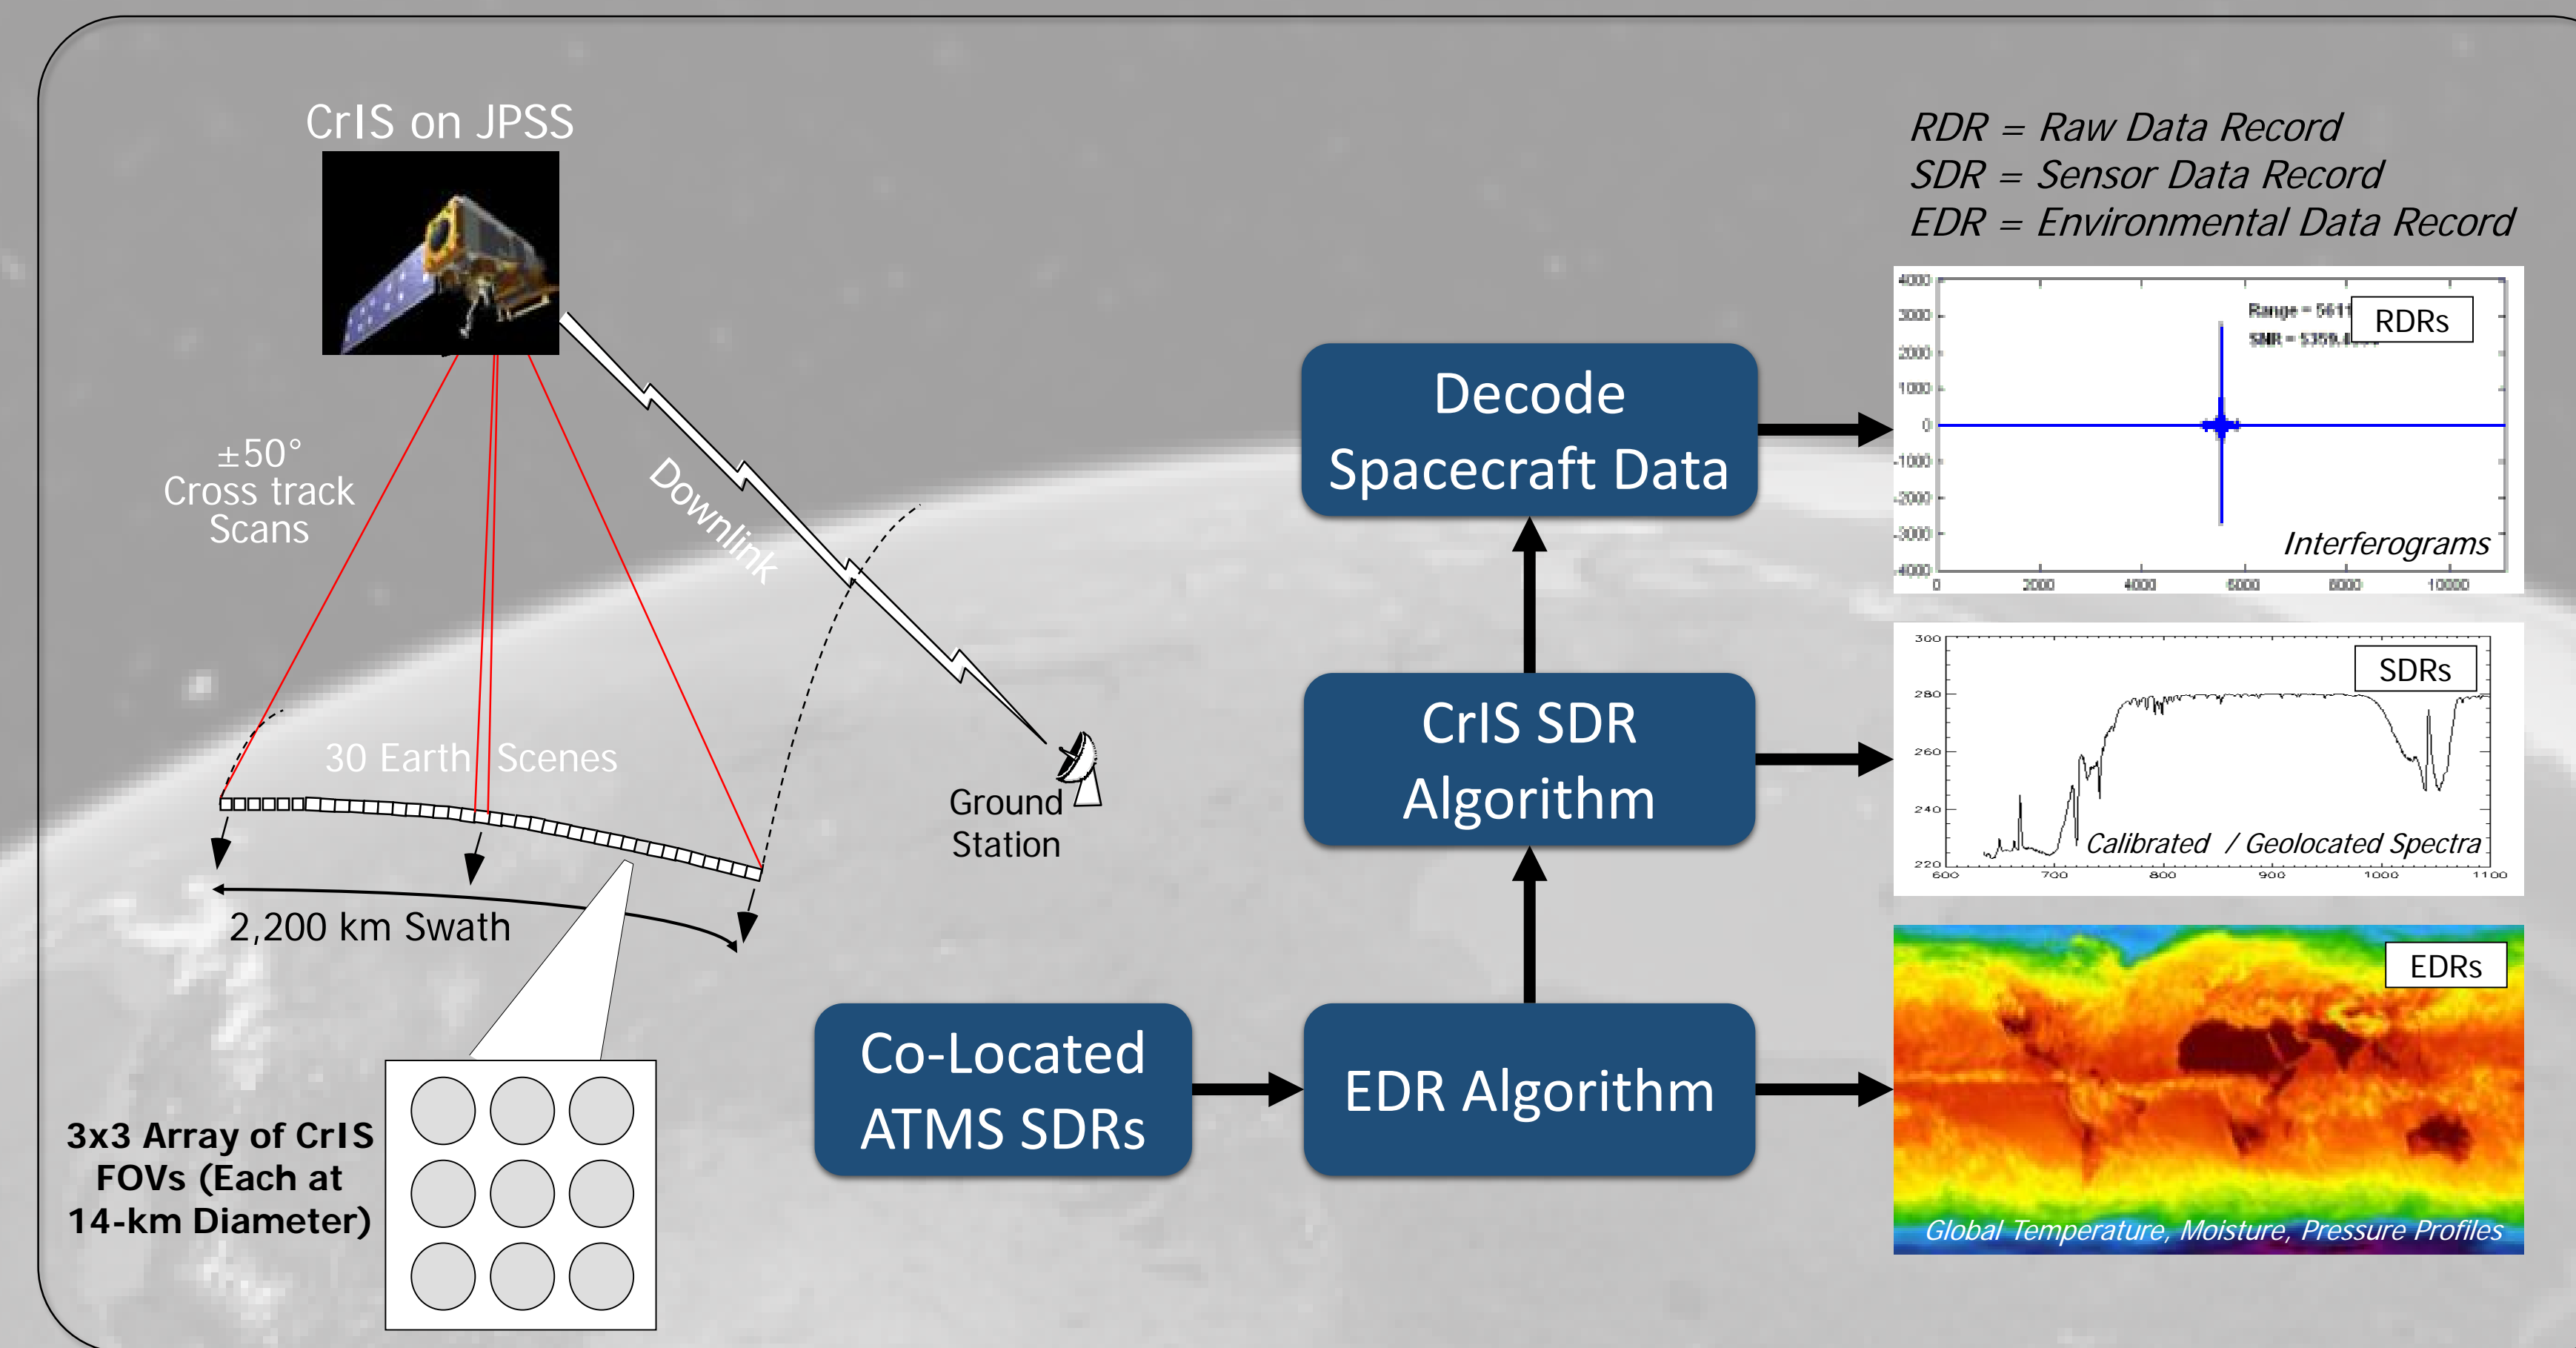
CrIS on JPSS

±50°
Cross track
Scans

Downlink

30 Earth Scenes

2,200 km Swath

Ground
Station

3x3 Array of CrIS FOVs (Each at 14-km Diameter)

RDR = Raw Data Record
SDR = Sensor Data Record
EDR = Environmental Data Record

Decode Spacecraft Data

CrIS SDR Algorithm

Co-Located ATMS SDRs

EDR Algorithm

4000
3000
2000
1000
0
-1000
-2000
-3000
-4000
0
2000
4000
6000
8000
10000
Range = 5611
SNR = 5359.4
RDRs
Interferograms

300
280
260
240
220
600
700
800
900
1000
1100
SDRs
Calibrated / Geolocated Spectra

EDRs
Global Temperature, Moisture, Pressure Profiles